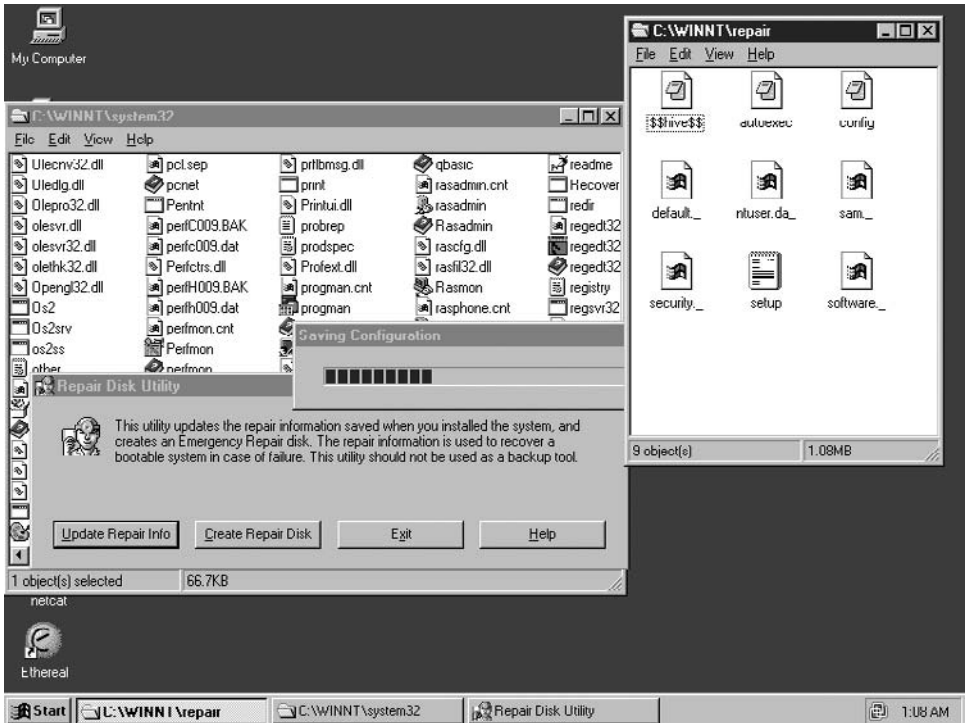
My Computer

C:\WINNT\system32

File Edit View Help

Olecnv32.dll
Oledlg.dll
Olepro32.dll
olesvr.dll
olesvr32.dll
olethk32.dll
Opengl32.dll
Os2
Os2srv
os2ss
other

pcl.sep
pcnet
Pentnt
perfC009.BAK
perfc009.dat
Perfctrs.dll
perfH009.BAK
perfh009.dat
perfmon.cnt
Perfmon
perfmon

prflbmsg.dll
print
Printui.dll
probrep
prodspec
Profext.dll
progman.cnt
progman

qbasic
rasadmin.cnt
rasadmin
Rasadmin
rascfg.dll
rasfil32.dll
Rasmon
rasphone.cnt

readme
Recover
redir
regedt32
regedt32
regedt32
registry
regsvr32

Saving Configuration

Repair Disk Utility

This utility updates the repair information saved when you installed the system, and creates an Emergency Repair disk. The repair information is used to recover a bootable system in case of failure. This utility should not be used as a backup tool.

Update Repair Info | Create Repair Disk | Exit | Help

1 object(s) selected | 66.7KB

C:\WINNT\repair

File Edit View Help

$$hive$$ | autoexec | config
default._ | ntuser.da_ | sam._
security._ | setup | software._

9 object(s) | 1.08MB

netcat

Ethereal

Start | C:\WINNT\repair | C:\WINNT\system32 | Repair Disk Utility | 1:08 AM